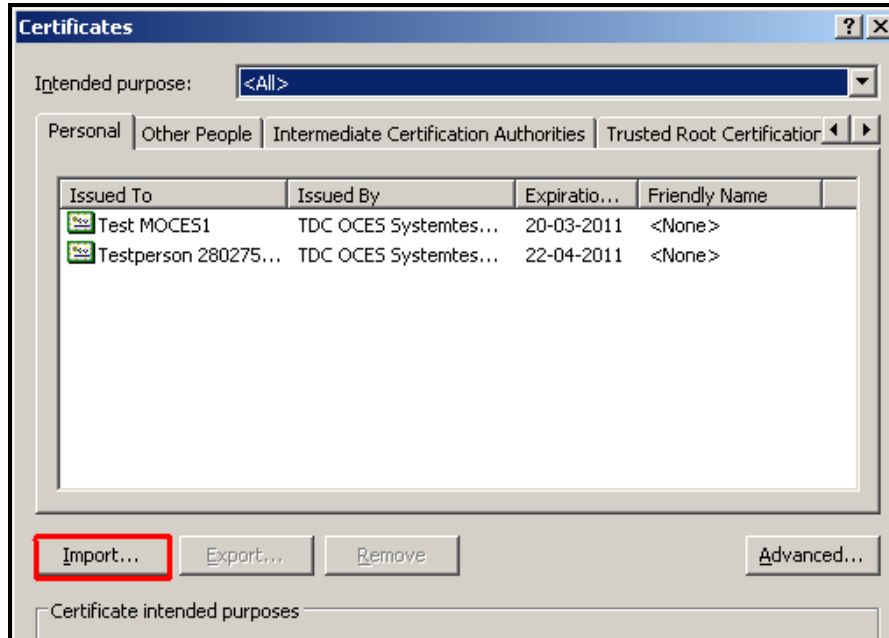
Certificates

?
X

Intended purpose: <All>

Personal | Other People | Intermediate Certification Authorities | Trusted Root Certification

| Issued To | Issued By | Expiratio... | Friendly Name |
|---|---|---|---|
| Test MOCES1 | TDC OCES Systemtes... | 20-03-2011 | <None> |
| Testperson 280275... | TDC OCES Systemtes... | 22-04-2011 | <None> |

Import...
Export...
Remove
Advanced...

Certificate intended purposes